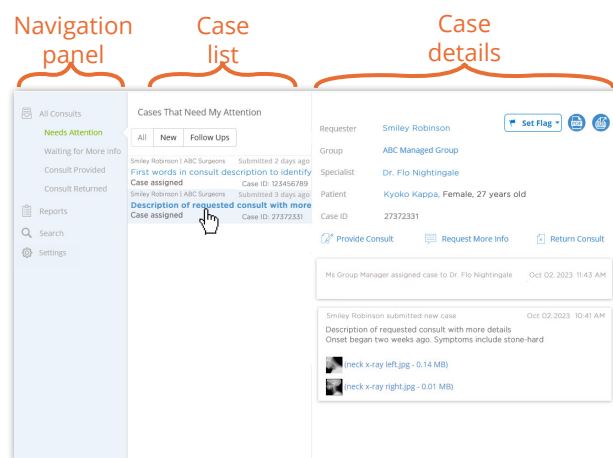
Navigation panel

Case list

Case details

All Consults
Needs Attention
Waiting for More Info
Consult Provided
Consult Returned
Reports
Search
Settings

Cases That Need My Attention

All | New | Follow Ups

Smiley Robinson | ABC Surgeons Submitted 2 days ago
First words in consult description to identify
Case assigned Case ID: 123456789

Smiley Robinson | ABC Surgeons Submitted 3 days ago
Description of requested consult with more
Case assigned Case ID: 27372331

Requester Smiley Robinson
Set Flag
Group ABC Managed Group
Specialist Dr. Flo Nightingale
Patient Kyoko Kappa, Female, 27 years old
Case ID 27372331

Provide Consult
Request More Info
Return Consult

Ms Group Manager assigned case to Dr. Flo Nightingale Oct 02, 2023 11:43 AM

Smiley Robinson submitted new case Oct 02, 2023 10:41 AM
Description of requested consult with more details
Onset began two weeks ago. Symptoms include stone-hard

(neck x-ray left.jpg - 0.14 MB)
(neck x-ray right.jpg - 0.01 MB)